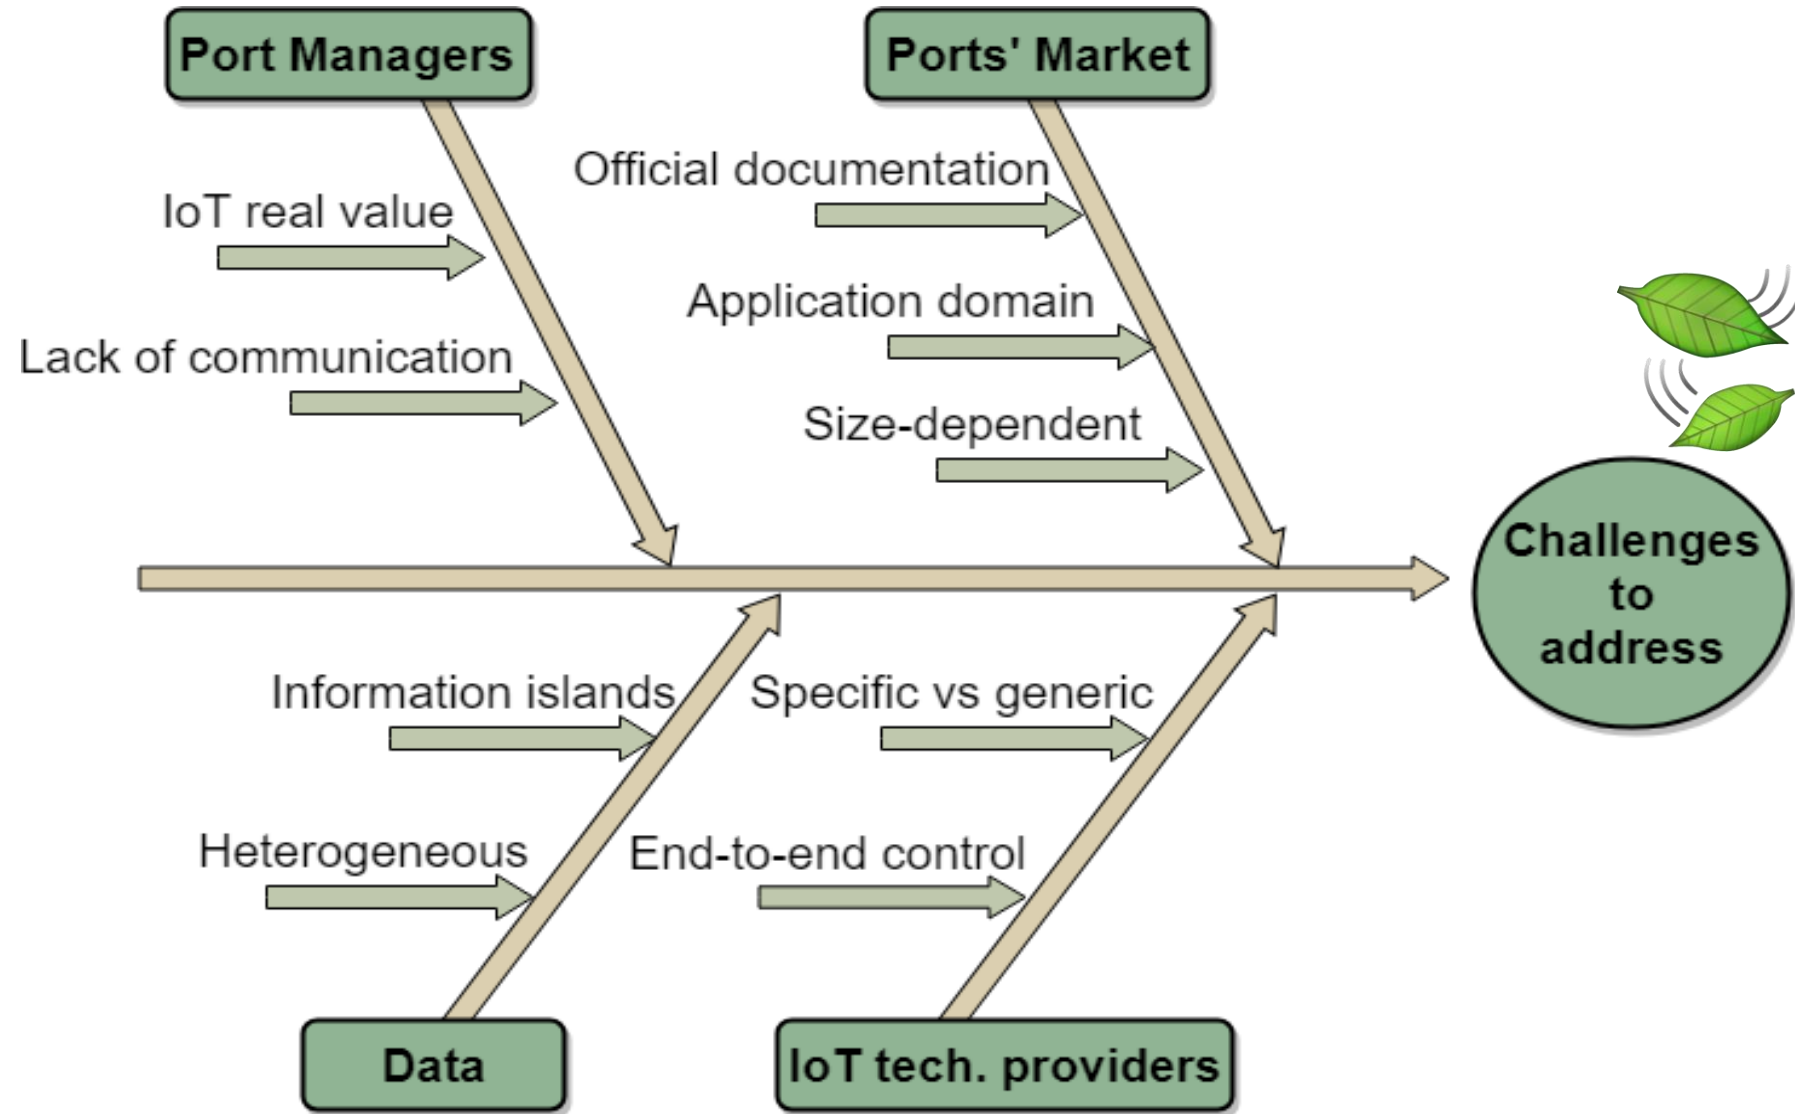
Port Managers

IoT real value

Lack of communication

Ports' Market

Official documentation

Application domain

Size-dependent

Challenges to address

Information islands

Heterogeneous

Data

Specific vs generic

End-to-end control

IoT tech. providers